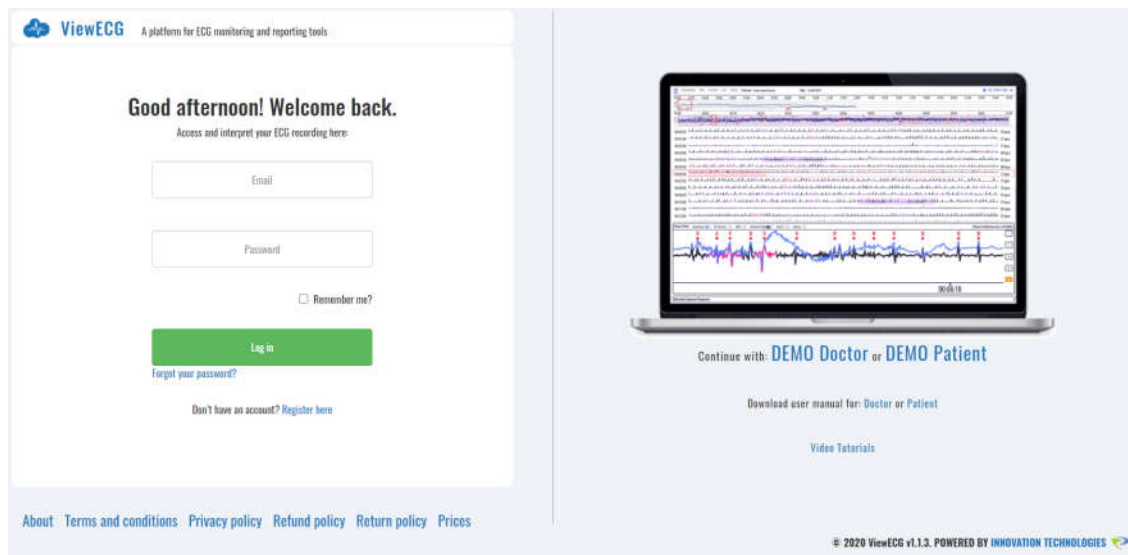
ViewECG A platform for ECG monitoring and reporting tools

Good afternoon! Welcome back.

Access and interpret your ECG recording here:

Email

Password

Remember me?

Log in

Forgot your password?

Don't have an account? Register here

00:06:10

Continue with: DEMO Doctor or DEMO Patient

Download user manual for: Doctor or Patient

Video Tutorials

About Terms and conditions Privacy policy Refund policy Return policy Prices

© 2020 ViewECG v1.1.3. POWERED BY INNOVATION TECHNOLOGIES